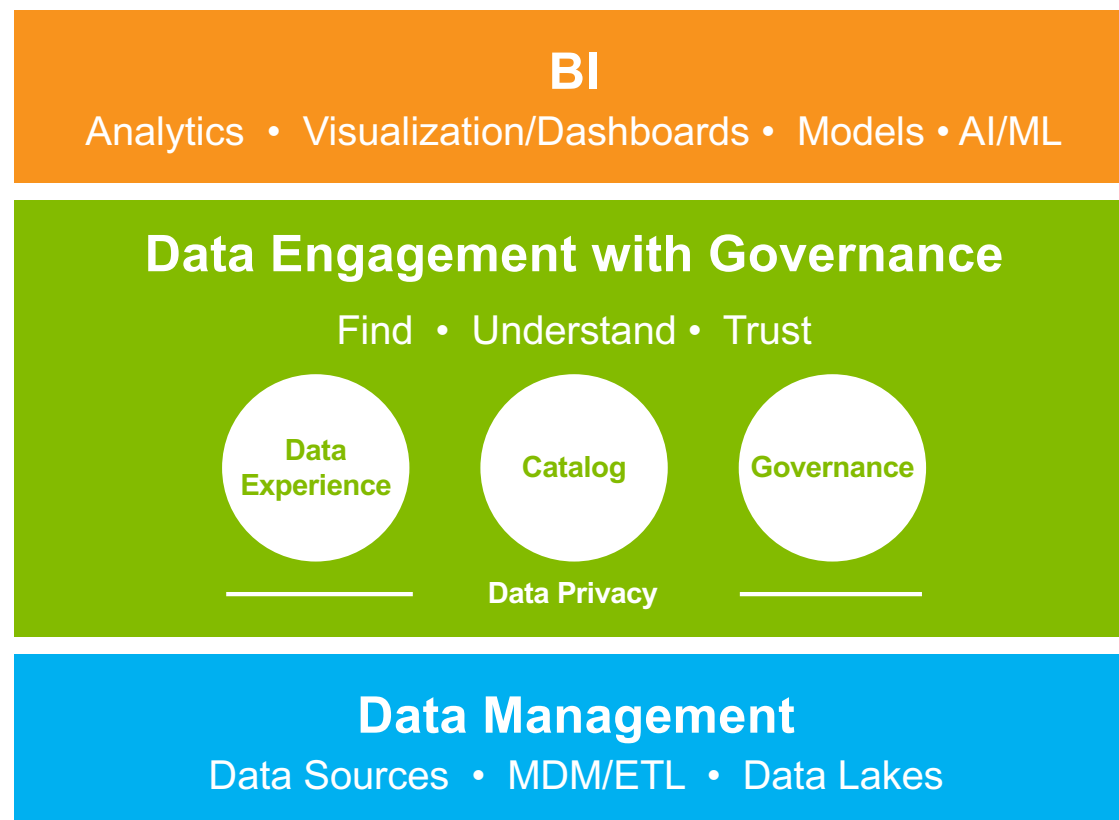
BI

Analytics • Visualization/Dashboards • Models • AI/ML

Data Engagement with Governance

Find • Understand • Trust

Data Experience

Catalog

Governance

Data Privacy

Data Management

Data Sources • MDM/ETL • Data Lakes